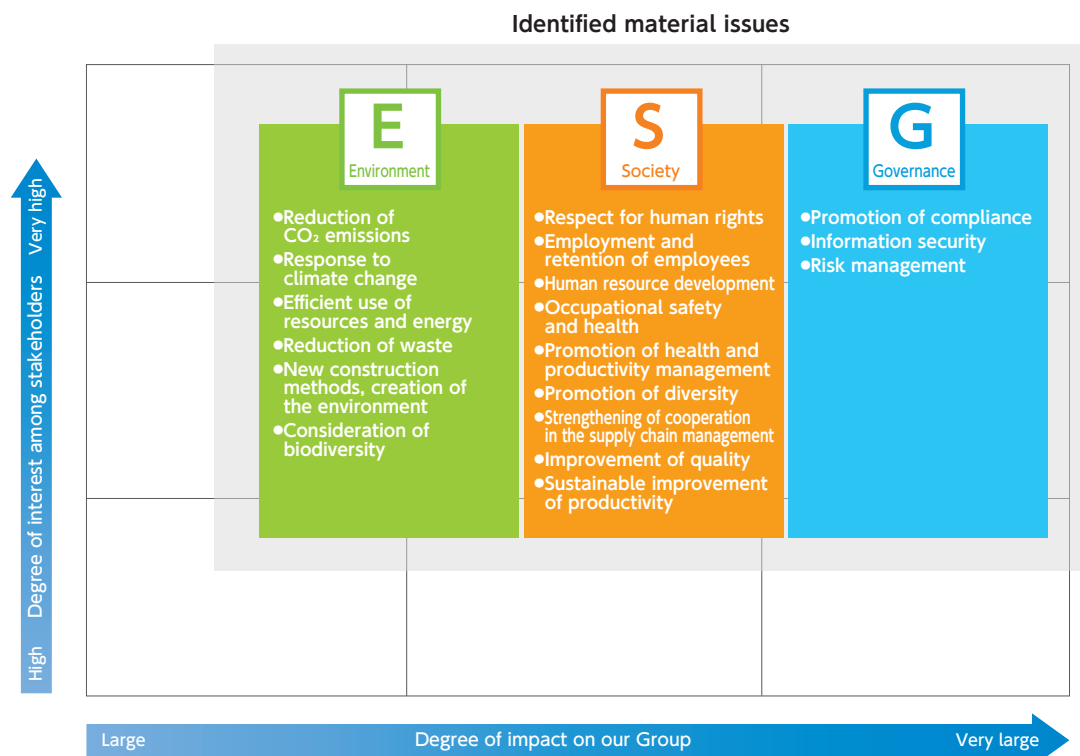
Identified material issues

E
Environment

•Reduction of $CO_2$ emissions
•Response to climate change
•Efficient use of resources and energy
•Reduction of waste
•New construction methods, creation of the environment
•Consideration of biodiversity

S
Society

•Respect for human rights
•Employment and retention of employees
•Human resource development
•Occupational safety and health
•Promotion of health and productivity management
•Promotion of diversity
•Strengthening of cooperation in the supply chain management
•Improvement of quality
•Sustainable improvement of productivity

G
Governance

•Promotion of compliance
•Information security
•Risk management

High Degree of interest among stakeholders Very high

Large Degree of impact on our Group Very large